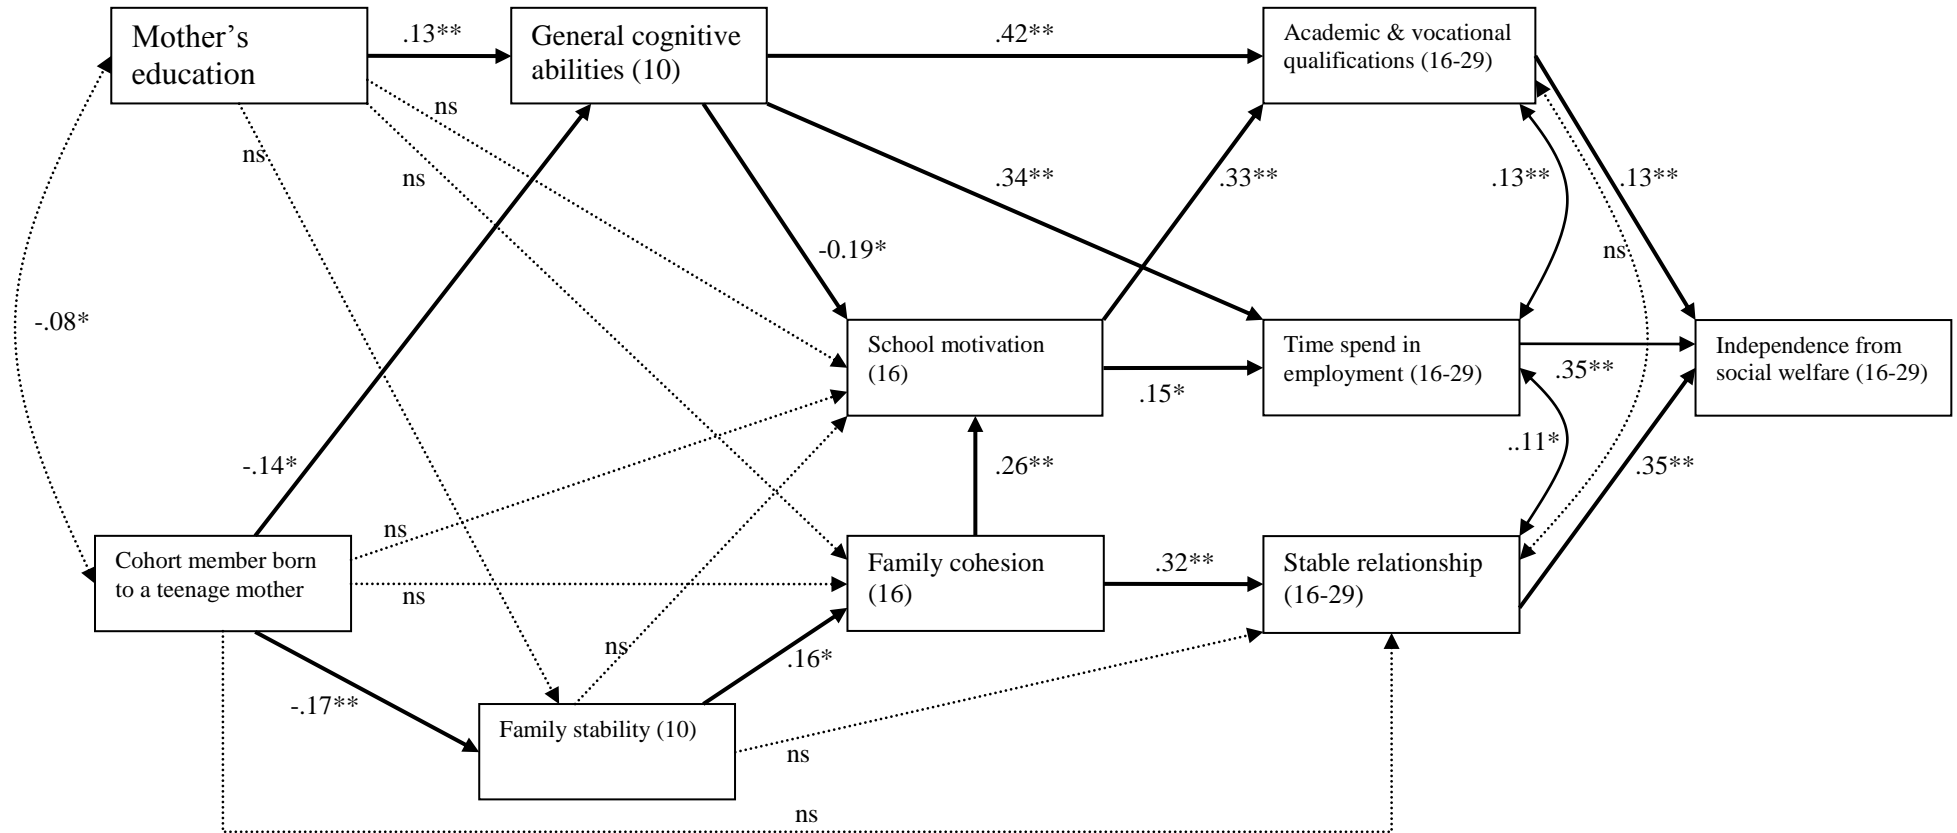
Mother's education

.13**

General cognitive abilities (10)

.42**

Academic & vocational qualifications (16-29)

ns

ns

ns

.34**

.33**

.13**

.13**

-0.19*

ns

-.08*

School motivation (16)

.15*

Time spend in employment (16-29)

.35**

Independence from social welfare (16-29)

.26**

..11*

-.14*

.35**

ns

Cohort member born to a teenage mother

ns

Family cohesion (16)

.32**

Stable relationship (16-29)

ns

.16*

-.17**

Family stability (10)

ns

ns